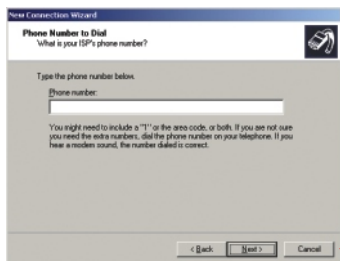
New Connection Wizard

Phone Number to Dial
What is your ISP's phone number?

Type the phone number below.

Phone number:

You might need to include a "1" or the area code, or both. If you are not sure you need the extra numbers, dial the phone number on your telephone. If you hear a modem sound, the number dialed is correct.

< Back
Next >
Cancel